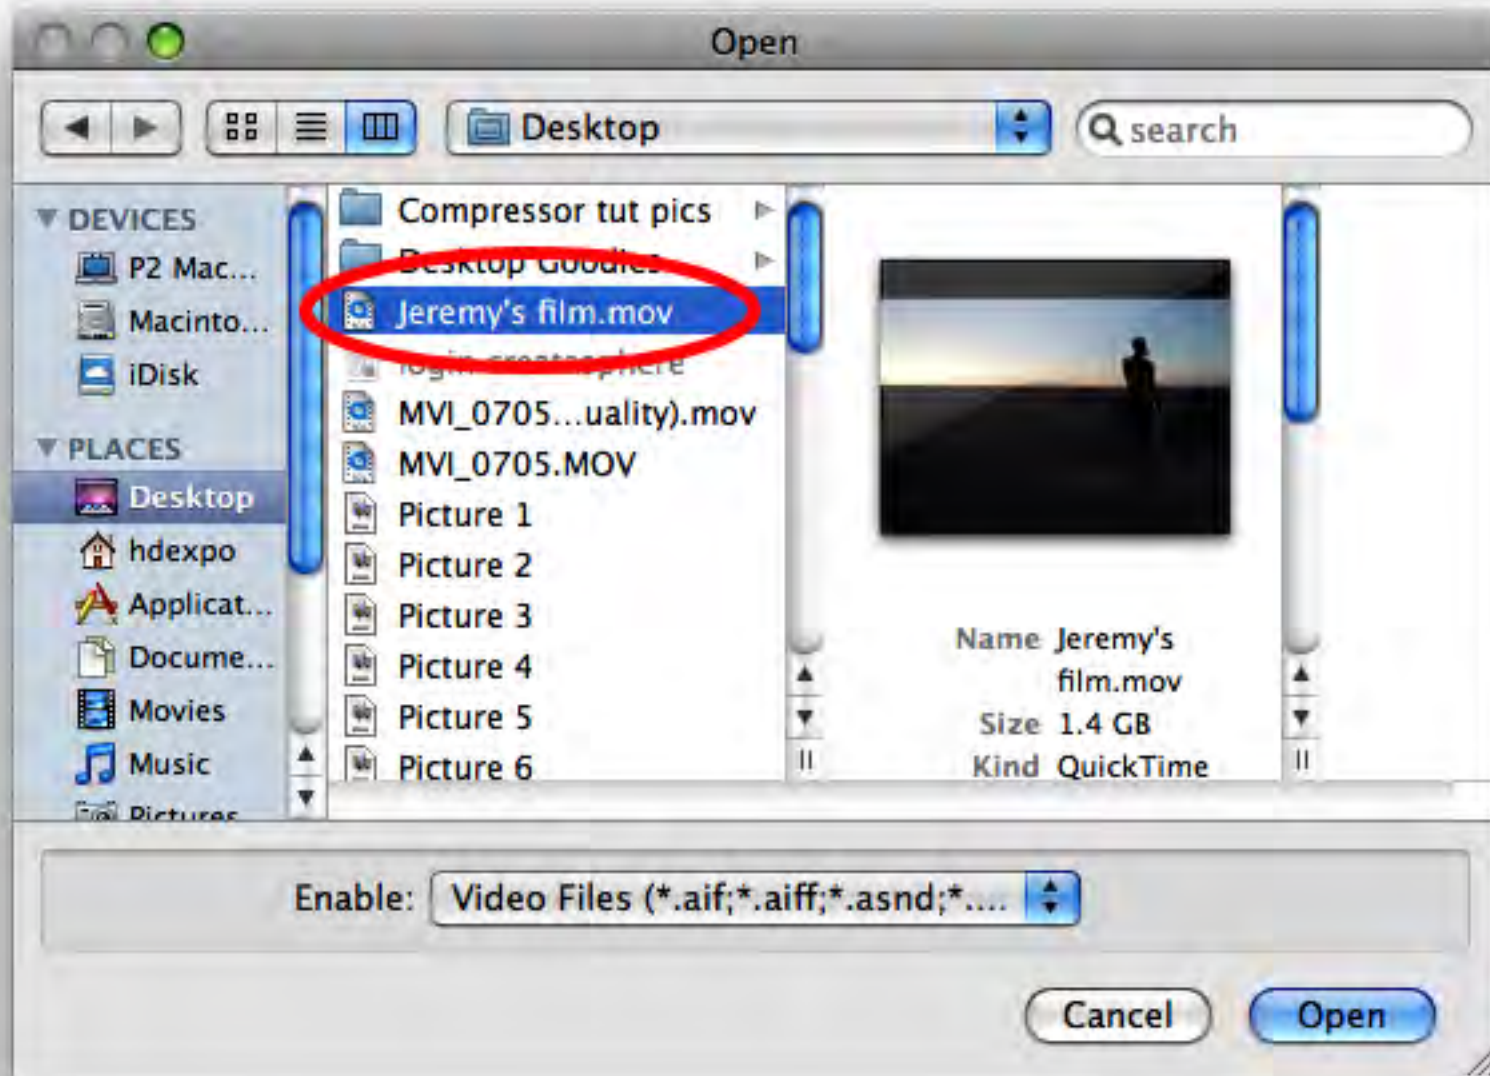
Open

Desktop

search

DEVICES
P2 Mac...
Macinto...
iDisk
PLACES
Desktop
hdexpo
Applicat...
Docume...
Movies
Music
Pictures

Compressor tut pics
Desktop Goodies
Jeremy's film.mov
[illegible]
MVI_0705...uality).mov
MVI_0705.MOV
Picture 1
Picture 2
Picture 3
Picture 4
Picture 5
Picture 6

Name Jeremy's film.mov
Size 1.4 GB
Kind QuickTime

Enable: Video Files (*.aif;*.aiff;*.asnd;*....

Cancel
Open